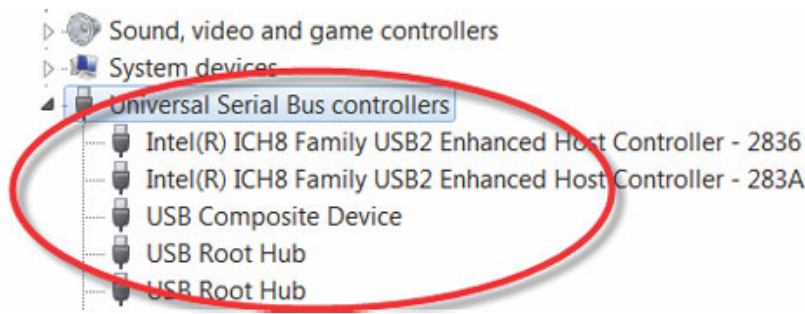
Sound, video and game controllers
System devices
Universal Serial Bus controllers
Intel(R) ICH8 Family USB2 Enhanced Host Controller - 2836
Intel(R) ICH8 Family USB2 Enhanced Host Controller - 283A
USB Composite Device
USB Root Hub
USB Root Hub